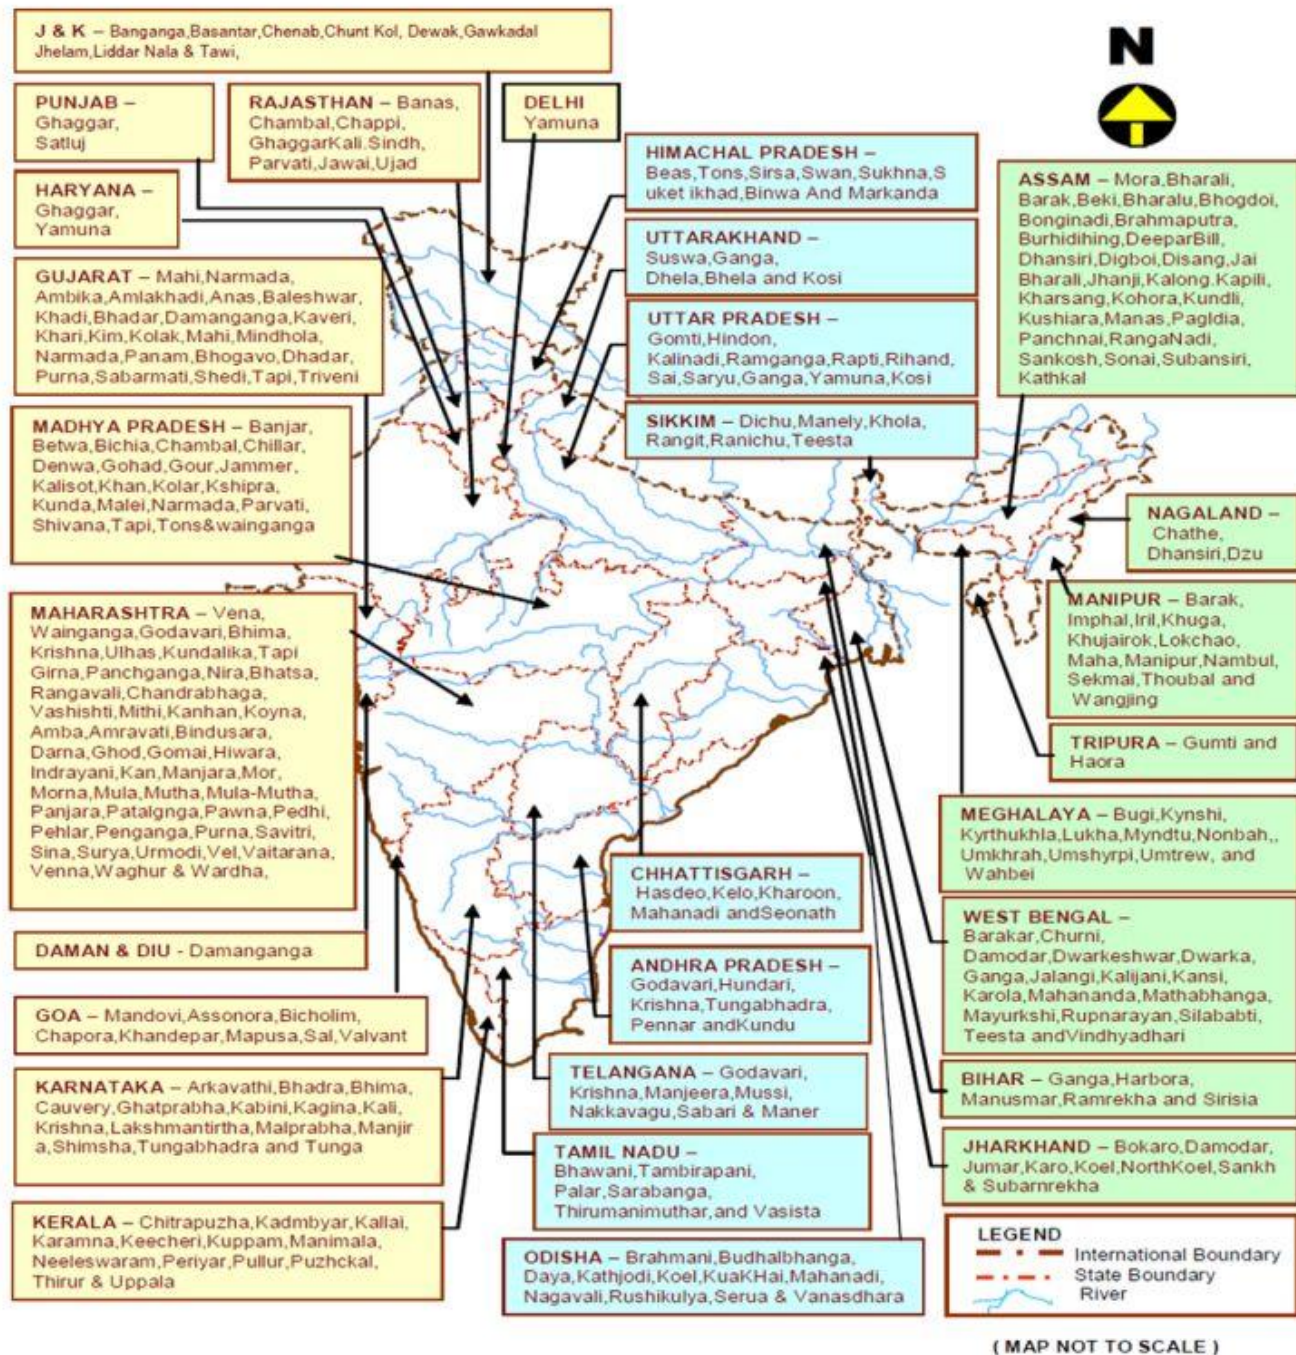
J & K – Banganga,Basantar,Chenab,Chunt Kol, Dewak,Gawkadal Jhelam,Liddar Nala & Tawi,

N

PUNJAB – Ghaggar, Satluj

RAJASTHAN – Banas, Chambal,Chappi, GhaggarKali.Sindh, Parvati,Jawai,Ujad

DELHI Yamuna

HIMACHAL PRADESH – Beas,Tons,Sirsa,Swan,Sukhna,Suket ikhad,Binwa And Markanda

HARYANA – Ghaggar, Yamuna

ASSAM – Mora,Bharali, Barak,Beki,Bharalu,Bhogdoi, Bonginadi,Brahmaputra, Burhidihing,DeeparBill, Dhansiri,Digboi,Disang,Jai Bharali,Jhanji,Kalong.Kapili, Kharsang,Kohora,Kundli, Kushiara,Manas,Pagldia, Panchnai,RangaNadi, Sankosh,Sonai,Subansiri, Kathkal

UTTARAKHAND – Suswa,Ganga, Dhela,Bhela and Kosi

GUJARAT – Mahi,Narmada, Ambika,Amlakhadi,Anas,Baleshwar, Khadi,Bhadar,Damanganga,Kaveri, Khari,Kim,Kolak,Mahi,Mindhola, Narmada,Panam,Bhogavo,Dhadar, Purna,Sabarmati,Shedi,Tapi,Triveni

UTTAR PRADESH – Gomti,Hindon, Kalinadi,Ramganga,Rapti,Rihand, Sai,Saryu,Ganga,Yamuna,Kosi

MADHYA PRADESH – Banjar, Betwa,Bichia,Chambal,Chillar, Denwa,Gohad,Gour,Jammer, Kalisot,Khan,Kolar,Kshipra, Kunda,Malei,Narmada,Parvati, Shivana,Tapi,Tons&wainganga

SIKKIM – Dichu,Manely,Khola, Rangit,Ranichu,Teesta

NAGALAND – Chathe, Dhansiri,Dzu

MAHARASHTRA – Vena, Wainganga,Godavari,Bhima, Krishna,Ulhas,Kundalika,Tapi Girna,Panchganga,Nira,Bhatsa, Rangavali,Chandrabhaga, Vashishti,Mithi,Kanhan,Koyna, Amba,Amravati,Bindusara, Darna,Ghod,Gomai,Hiwara, Indrayani,Kan,Manjara,Mor, Morna,Mula,Mutha,Mula-Mutha, Panjara,Patalgnga,Pawna,Pedhi, Pehlar,Penganga,Purna,Savitri, Sina,Surya,Urmodi,Vel,Vaitarana, Venna,Waghur & Wardha,

MANIPUR – Barak, Imphal,Iril,Khuga, Khujairok,Lokchao, Maha,Manipur,Nambul, Sekmai,Thoubal and Wangjing

TRIPURA – Gumti and Haora

MEGHALAYA – Bugi,Kynshi, Kyrthukhla,Lukha,Myndtu,Nonbah,, Umkhrah,Umshyrpi,Umtrew, and Wahbei

CHHATTISGARH – Hasdeo,Kelo,Kharoon, Mahanadi andSeonath

WEST BENGAL – Barakar,Churni, Damodar,Dwarkeshwar,Dwarka, Ganga,Jalangi,Kalijani,Kansi, Karola,Mahananda,Mathabhanga, Mayurkshi,Rupnarayan,Silababti, Teesta andVindhyadhari

DAMAN & DIU - Damanganga

ANDHRA PRADESH – Godavari,Hundari, Krishna,Tungabhadra, Pennar andKundu

GOA – Mandovi,Assonora,Bicholim, Chapora,Khandepar,Mapusa,Sal,Valvant

TELANGANA – Godavari, Krishna,Manjeera,Mussi, Nakkavagu,Sabari & Maner

BIHAR – Ganga,Harbora, Manusmar,Ramrekha and Sirisia

KARNATAKA – Arkavathi,Bhadra,Bhima, Cauvery,Ghatprabha,Kabini,Kagina,Kali, Krishna,Lakshmantirtha,Malprabha,Manjira,Shimsha,Tungabhadra and Tunga

TAMIL NADU – Bhawani,Tambirapani, Palar,Sarabanga, Thirumanimuthar,and Vasista

JHARKHAND – Bokaro,Damodar, Jumar,Karo,Koel,NorthKoel,Sankh & Subarnrekha

KERALA – Chitrapuzha,Kadmbyar,Kallai, Karamna,Keecheri,Kuppam,Manimala, Neeleswaram,Periyar,Pullur,Puzhckal, Thirur & Uppala

ODISHA – Brahmani,Budhalbhanga, Daya,Kathjodi,Koel,KuaKHai,Mahanadi, Nagavali,Rushikulya,Serua & Vanasdhara

LEGEND
International Boundary
State Boundary
River

( MAP NOT TO SCALE )